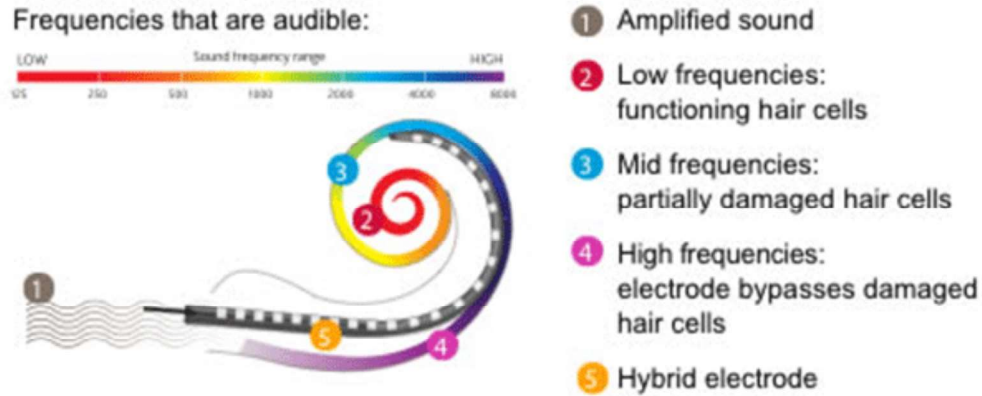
Frequencies that are audible:

LOW Sound frequency range HIGH

125 250 500 1000 2000 4000 8000

3

2

1

5

4

1 Amplified sound

2 Low frequencies: functioning hair cells

3 Mid frequencies: partially damaged hair cells

4 High frequencies: electrode bypasses damaged hair cells

5 Hybrid electrode